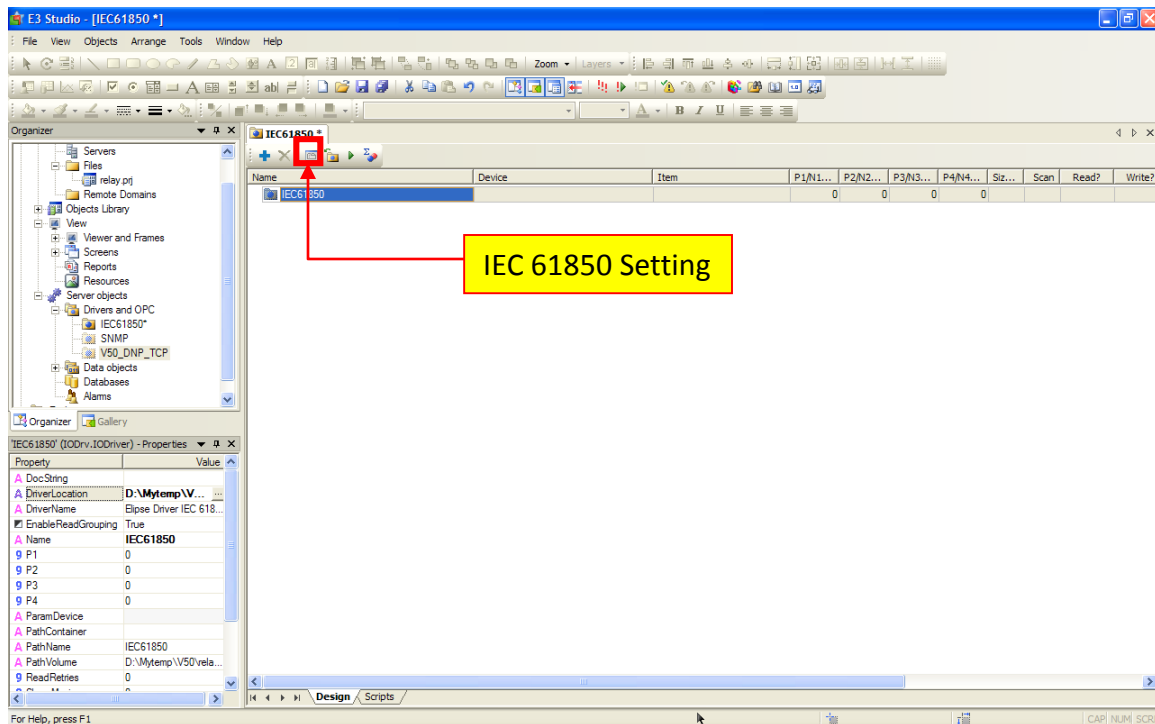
E3 Studio - [IEC61850 *]

File View Objects Arrange Tools Window Help

Zoom Layers

Organizer

Servers
Files
relay.prj
Remote Domains
Objects Library
View
Viewer and Frames
Screens
Reports
Resources
Server objects
Drivers and OPC
IEC61850*
SNMP
V50_DNP_TCP
Data objects
Databases
Alarms

Organizer Gallery

'IEC61850' (IODrv.IODriver) - Properties

| Property | Value |
|---|---|
| DocString | |
| DriverLocation | D:\Mytemp\V... |
| DriverName | Elipse Driver IEC 618... |
| EnableReadGrouping | True |
| Name | IEC61850 |
| P1 | 0 |
| P2 | 0 |
| P3 | 0 |
| P4 | 0 |
| ParamDevice | |
| PathContainer | |
| PathName | IEC61850 |
| PathVolume | D:\Mytemp\V50\rela... |
| ReadRetries | 0 |

IEC61850 *

| Name | Device | Item | P1/N1... | P2/N2... | P3/N3... | P4/N4... | Siz... | Scan | Read? | Write? |
|---|---|---|---|---|---|---|---|---|---|---|
| IEC61850 | | | 0 | 0 | 0 | 0 | | | | |

IEC 61850 Setting

Design Scripts

For Help, press F1

CAP NUM SCR